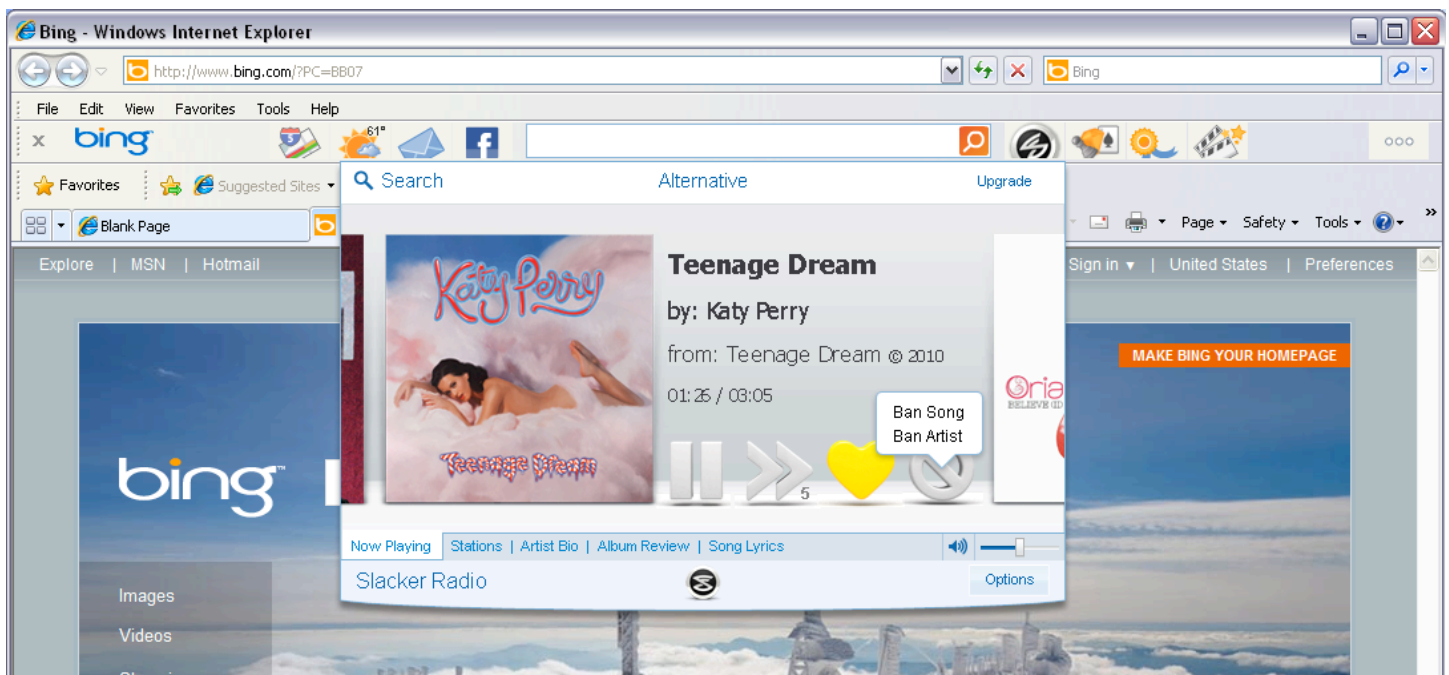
Bing - Windows Internet Explorer

http://www.bing.com/?PC=BB07

Bing

File Edit View Favorites Tools Help

x bing

61°

Favorites

Suggested Sites

Blank Page

Page Safety Tools

Explore | MSN | Hotmail

Sign in | United States | Preferences

MAKE BING YOUR HOMEPAGE

bing

Images

Videos

Search Alternative Upgrade

Katy Perry

Teenage Dream

Teenage Dream

by: Katy Perry

from: Teenage Dream © 2010

01:26 / 03:05

Ban Song
Ban Artist

5

Oria
BELIEVE

Now Playing | Stations | Artist Bio | Album Review | Song Lyrics

Slacker Radio

Options